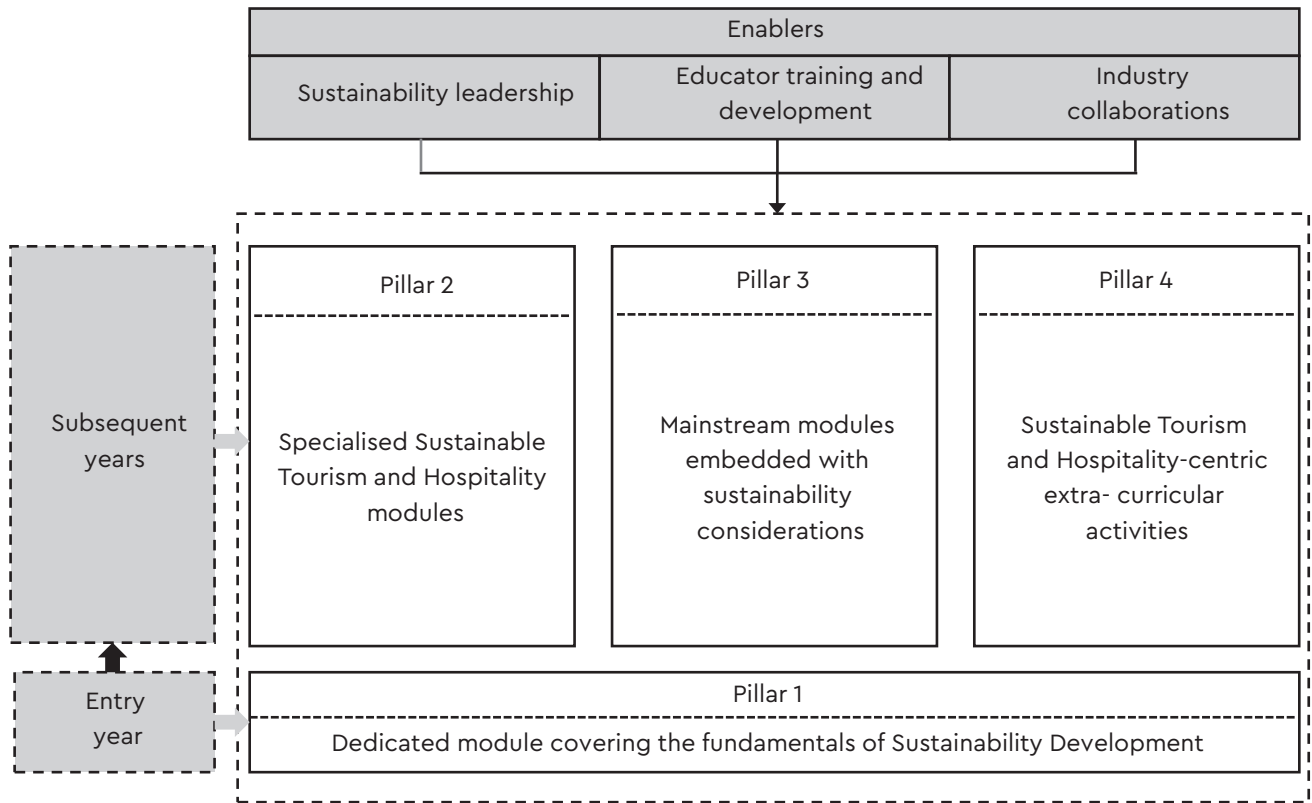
Enablers

Sustainability leadership

Educator training and development

Industry collaborations

Subsequent years

Pillar 2

Specialised Sustainable Tourism and Hospitality modules

Pillar 3

Mainstream modules embedded with sustainability considerations

Pillar 4

Sustainable Tourism and Hospitality-centric extra- curricular activities

Entry year

Pillar 1

Dedicated module covering the fundamentals of Sustainability Development